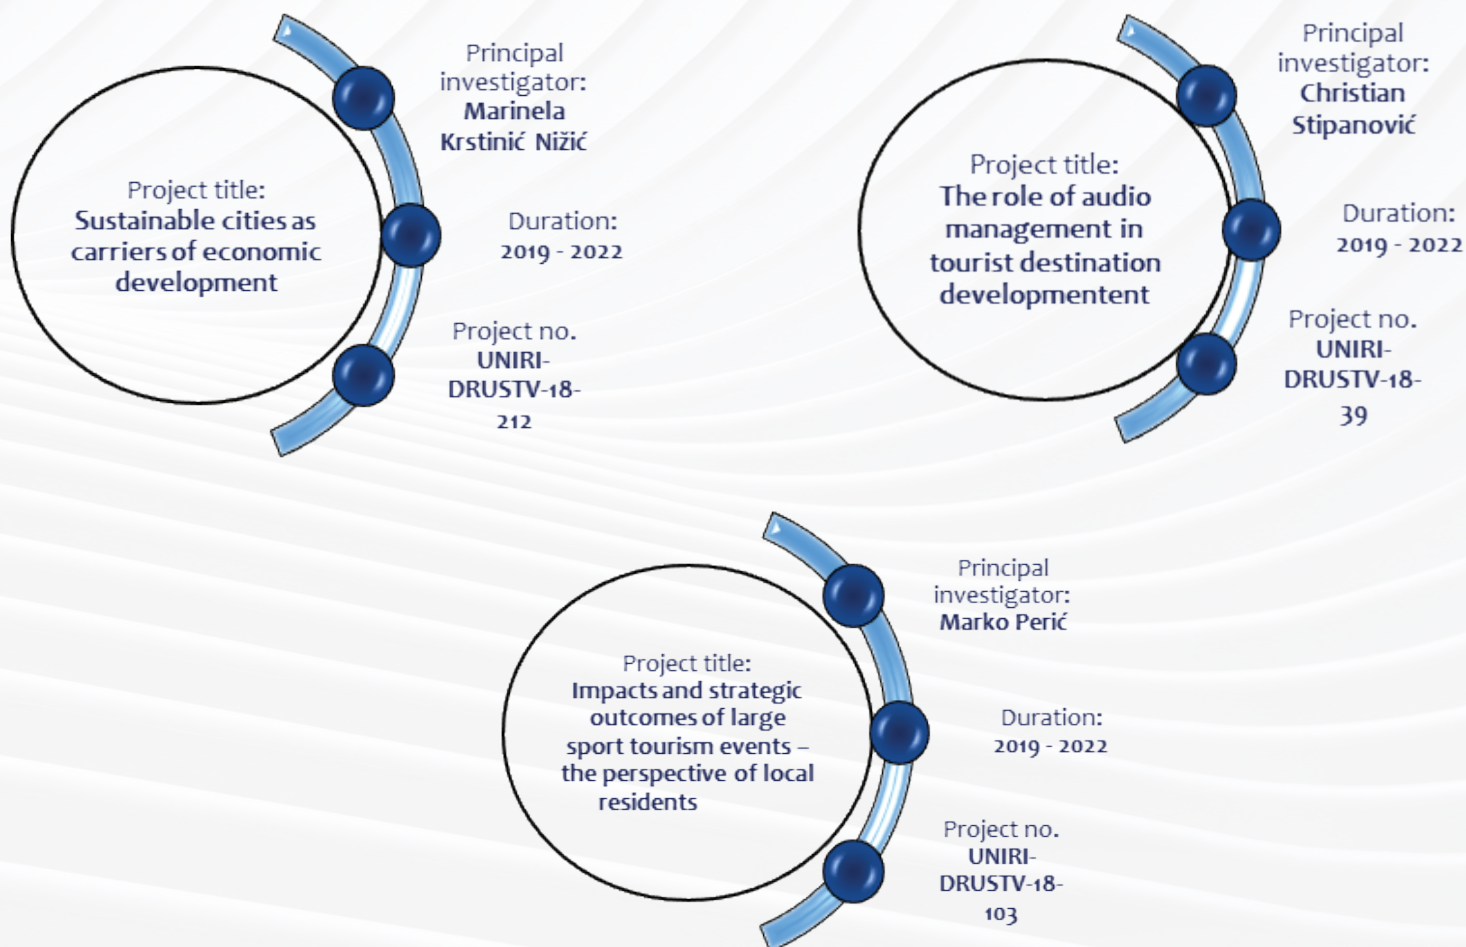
Project title:
Sustainable cities as carriers of economic development

Principal investigator:
Marinela Krstinić Nižić

Duration:
2019 - 2022

Project no.
UNIRI-DRUSTV-18-212

Project title:
The role of audio management in tourist destination developmentent

Principal investigator:
Christian Stipanović

Duration:
2019 - 2022

Project no.
UNIRI-DRUSTV-18-39

Project title:
Impacts and strategic outcomes of large sport tourism events – the perspective of local residents

Principal investigator:
Marko Perić

Duration:
2019 - 2022

Project no.
UNIRI-DRUSTV-18-103